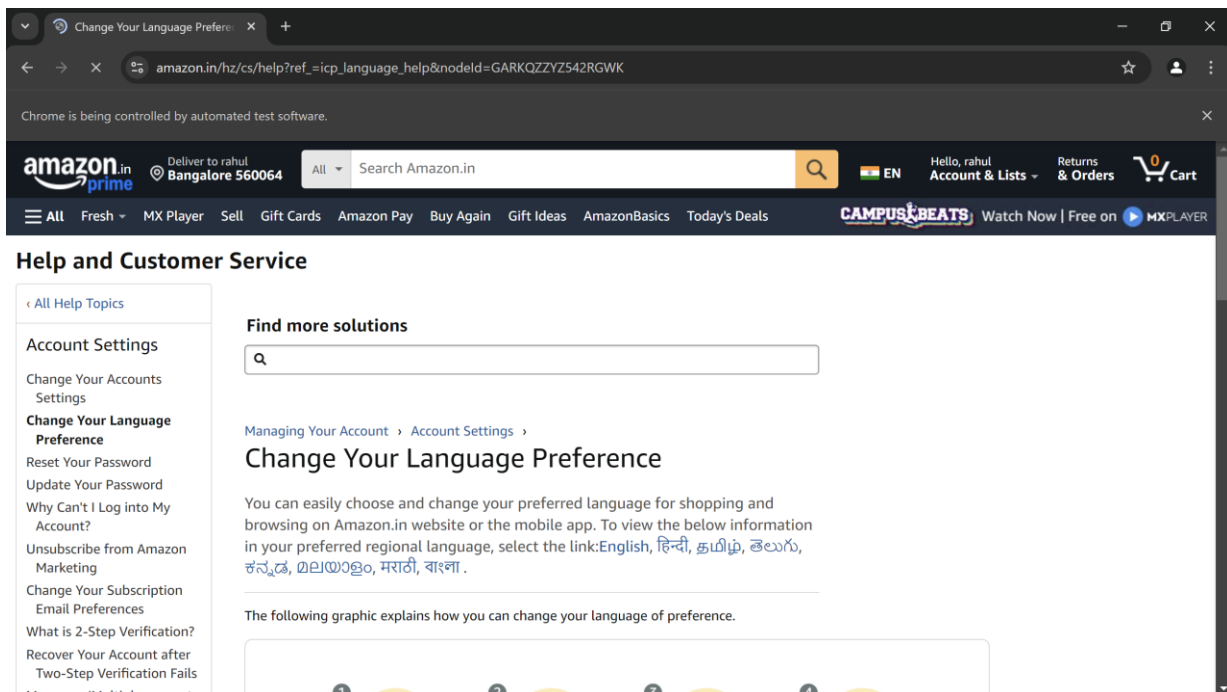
Change Your Language Prefere ×
+
amazon.in/hz/cs/help?ref_=icp_language_help&nodeId=GARKQZZYZ542RGWK
Chrome is being controlled by automated test software.
amazon.in prime
Deliver to rahul
Bangalore 560064
All
Search Amazon.in
EN
Hello, rahul
Account & Lists
Returns
& Orders
0
Cart
All Fresh MX Player Sell Gift Cards Amazon Pay Buy Again Gift Ideas AmazonBasics Today's Deals
CAMPUS BEATS Watch Now | Free on MXPLAYER

Help and Customer Service

‹ All Help Topics

Account Settings

Change Your Accounts Settings
Change Your Language Preference
Reset Your Password
Update Your Password
Why Can't I Log into My Account?
Unsubscribe from Amazon Marketing
Change Your Subscription Email Preferences
What is 2-Step Verification?
Recover Your Account after Two-Step Verification Fails

Find more solutions

Managing Your Account › Account Settings ›

Change Your Language Preference

You can easily choose and change your preferred language for shopping and browsing on Amazon.in website or the mobile app. To view the below information in your preferred regional language, select the link:English, हिन्दी, தமிழ், తెలుగు, ಕನ್ನಡ, മലയാളം, मराठी, বাংলা .

The following graphic explains how you can change your language of preference.